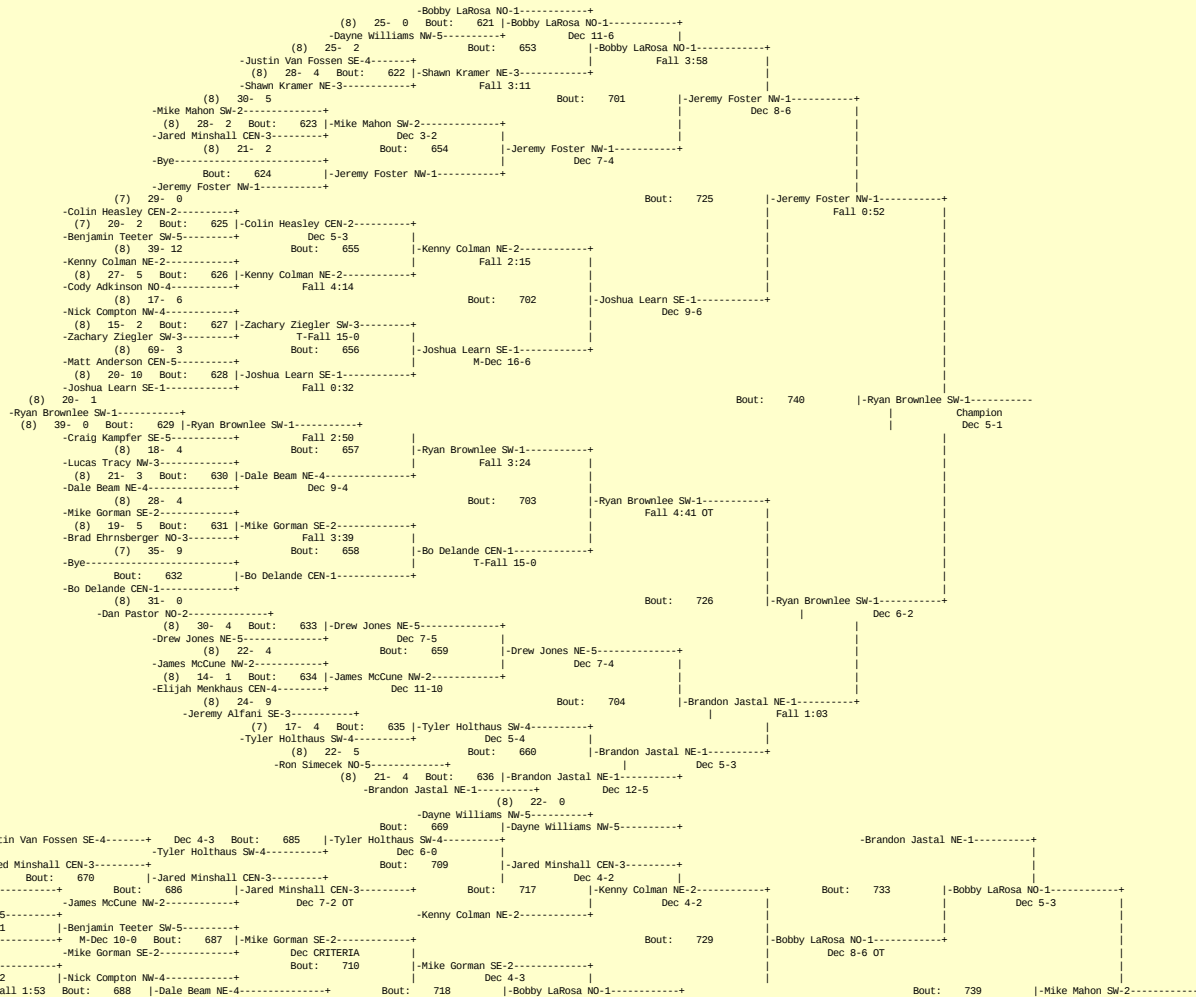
-Bobby LaRosa NO-1-----------+
(8) 25- 0 Bout: 621 |-Bobby LaRosa NO-1-----------+
-Dayne Williams NW-5---------+ Dec 11-6 |
(8) 25- 2 Bout: 653 |-Bobby LaRosa NO-1-----------+
-Justin Van Fossen SE-4-------+ | Fall 3:58 |
(8) 28- 4 Bout: 622 |-Shawn Kramer NE-3-----------+ |
-Shawn Kramer NE-3-----------+ Fall 3:11 |
(8) 30- 5 Bout: 701 |-Jeremy Foster NW-1----------+
-Mike Mahon SW-2-------------+ | Dec 8-6 |
(8) 28- 2 Bout: 623 |-Mike Mahon SW-2-------------+ | |
-Jared Minshall CEN-3--------+ Dec 3-2 | | |
(8) 21- 2 Bout: 654 |-Jeremy Foster NW-1----------+ |
-Bye-------------------------+ | Dec 7-4 |
Bout: 624 |-Jeremy Foster NW-1----------+ |
-Jeremy Foster NW-1----------+ |
(7) 29- 0 Bout: 725 |-Jeremy Foster NW-1----------+
-Colin Heasley CEN-2---------+ | Fall 0:52 |
(7) 20- 2 Bout: 625 |-Colin Heasley CEN-2---------+ | |
-Benjamin Teeter SW-5--------+ Dec 5-3 | | |
(8) 39- 12 Bout: 655 |-Kenny Colman NE-2-----------+ | |
-Kenny Colman NE-2-----------+ | Fall 2:15 | | |
(8) 27- 5 Bout: 626 |-Kenny Colman NE-2-----------+ | | |
-Cody Adkinson NO-4----------+ Fall 4:14 | | |
(8) 17- 6 Bout: 702 |-Joshua Learn SE-1-----------+ |
-Nick Compton NW-4-----------+ | Dec 9-6 |
(8) 15- 2 Bout: 627 |-Zachary Ziegler SW-3--------+ | |
-Zachary Ziegler SW-3--------+ T-Fall 15-0 | | |
(8) 69- 3 Bout: 656 |-Joshua Learn SE-1-----------+ |
-Matt Anderson CEN-5---------+ | M-Dec 16-6 |
(8) 20- 10 Bout: 628 |-Joshua Learn SE-1-----------+ |
-Joshua Learn SE-1-----------+ Fall 0:32 |
(8) 20- 1 Bout: 740 |-Ryan Brownlee SW-1----------
-Ryan Brownlee SW-1----------+ | Champion
(8) 39- 0 Bout: 629 |-Ryan Brownlee SW-1----------+ | Dec 5-1
-Craig Kampfer SE-5----------+ Fall 2:50 | |
(8) 18- 4 Bout: 657 |-Ryan Brownlee SW-1----------+ |
-Lucas Tracy NW-3------------+ | Fall 3:24 | |
(8) 21- 3 Bout: 630 |-Dale Beam NE-4--------------+ | |
-Dale Beam NE-4--------------+ Dec 9-4 | |
(8) 28- 4 Bout: 703 |-Ryan Brownlee SW-1----------+ |
-Mike Gorman SE-2------------+ | Fall 4:41 OT | |
(8) 19- 5 Bout: 631 |-Mike Gorman SE-2------------+ | | |
-Brad Ehrnsberger NO-3-------+ Fall 3:39 | | |
(7) 35- 9 Bout: 658 |-Bo Delande CEN-1------------+ | |
-Bye-------------------------+ | T-Fall 15-0 | |
Bout: 632 |-Bo Delande CEN-1------------+ | |
-Bo Delande CEN-1------------+ | |
(8) 31- 0 Bout: 726 |-Ryan Brownlee SW-1----------+
-Dan Pastor NO-2-------------+ | Dec 6-2
(8) 30- 4 Bout: 633 |-Drew Jones NE-5-------------+ |
-Drew Jones NE-5-------------+ Dec 7-5 | |
(8) 22- 4 Bout: 659 |-Drew Jones NE-5-------------+ |
-James McCune NW-2-----------+ | Dec 7-4 | |
(8) 14- 1 Bout: 634 |-James McCune NW-2-----------+ | |
-Elijah Menkhaus CEN-4-------+ Dec 11-10 | |
(8) 24- 9 Bout: 704 |-Brandon Jastal NE-1---------+
-Jeremy Alfani SE-3----------+ | Fall 1:03
(7) 17- 4 Bout: 635 |-Tyler Holthaus SW-4---------+ |
-Tyler Holthaus SW-4---------+ Dec 5-4 | |
(8) 22- 5 Bout: 660 |-Brandon Jastal NE-1---------+
-Ron Simecek NO-5------------+ | Dec 5-3
(8) 21- 4 Bout: 636 |-Brandon Jastal NE-1---------+
-Brandon Jastal NE-1---------+ Dec 12-5
(8) 22- 0
-Dayne Williams NW-5---------+
Bout: 669 |-Dayne Williams NW-5---------+
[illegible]tin Van Fossen SE-4-------+ Dec 4-3 Bout: 685 |-Tyler Holthaus SW-4---------+ | -Brandon Jastal NE-1---------+
-Tyler Holthaus SW-4---------+ Dec 6-0 | |
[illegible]ed Minshall CEN-3--------+ Bout: 709 |-Jared Minshall CEN-3--------+ |
Bout: 670 |-Jared Minshall CEN-3--------+ | Dec 4-2 | |
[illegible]---------+ Bout: 686 |-Jared Minshall CEN-3--------+ Bout: 717 |-Kenny Colman NE-2-----------+ Bout: 733 |-Bobby LaRosa NO-1-----------+
-James McCune NW-2-----------+ Dec 7-2 OT | Dec 4-2 | | Dec 5-3 |
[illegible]5--------+ -Kenny Colman NE-2-----------+ | | |
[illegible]1 |-Benjamin Teeter SW-5--------+ | | |
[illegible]---------+ M-Dec 10-0 Bout: 687 |-Mike Gorman SE-2------------+ Bout: 729 |-Bobby LaRosa NO-1-----------+ |
-Mike Gorman SE-2------------+ Dec CRITERIA | | Dec 8-6 OT |
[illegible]---------+ Bout: 710 |-Mike Gorman SE-2------------+ | |
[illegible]2 |-Nick Compton NW-4-----------+ | Dec 4-3 | |
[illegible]all 1:53 Bout: 688 |-Dale Beam NE-4--------------+ Bout: 718 |-Bobby LaRosa NO-1-----------+ Bout: 739 |-Mike Mahon SW-2-----------